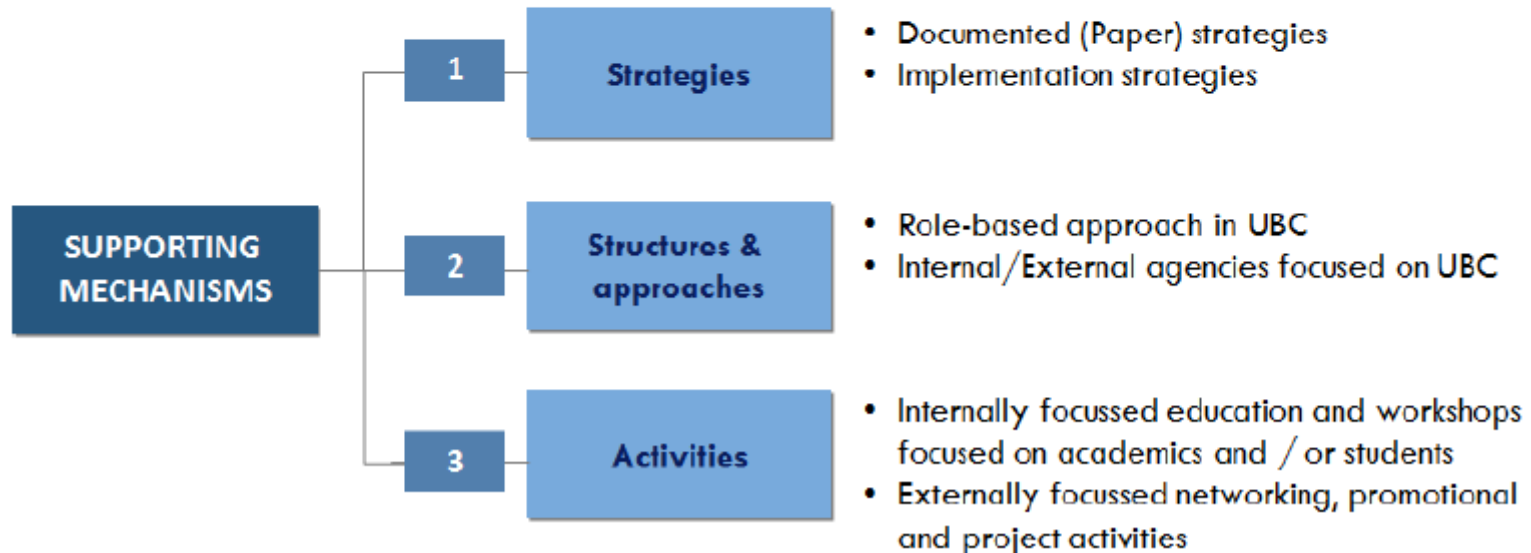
SUPPORTING MECHANISMS

1 Strategies

• Documented (Paper) strategies
• Implementation strategies

2 Structures & approaches

• Role-based approach in UBC
• Internal/External agencies focused on UBC

3 Activities

• Internally focussed education and workshops focused on academics and / or students
• Externally focussed networking, promotional and project activities